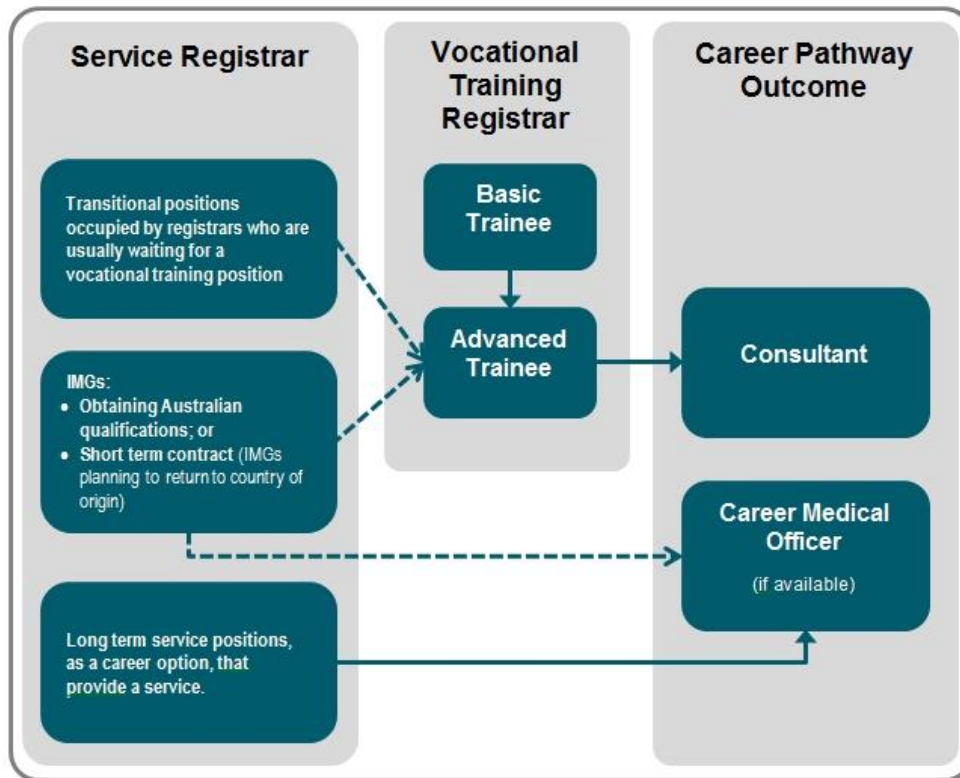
Service Registrar

Vocational Training Registrar

Career Pathway Outcome

Transitional positions occupied by registrars who are usually waiting for a vocational training position

Basic Trainee

Advanced Trainee

Consultant

IMGs:
- Obtaining Australian qualifications; or
- Short term contract (IMGs planning to return to country of origin)

Career Medical Officer

(if available)

Long term service positions, as a career option, that provide a service.